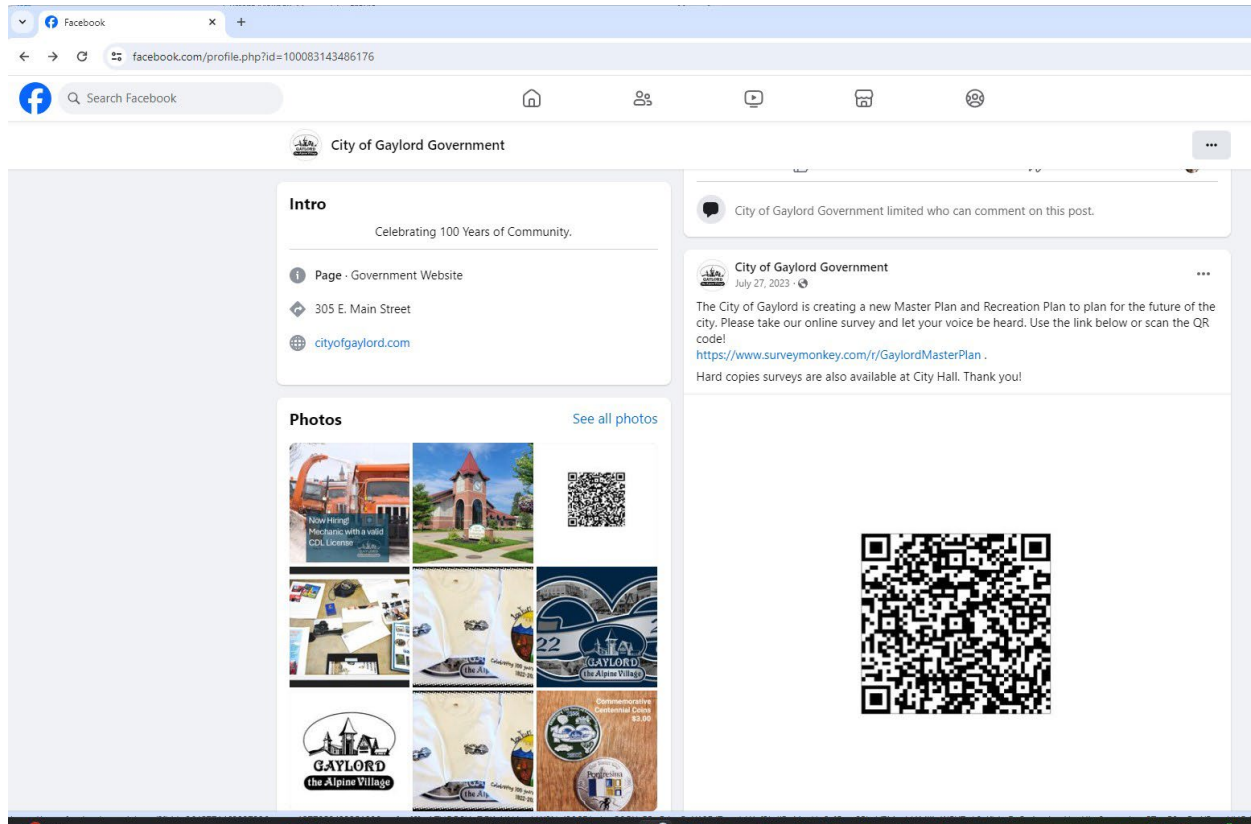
Facebook

facebook.com/profile.php?id=100083143486176

Search Facebook

City of Gaylord Government

Intro

Celebrating 100 Years of Community.

Page · Government Website

305 E. Main Street

cityofgaylord.com

Photos

See all photos

Now Hiring! Mechanic with a valid CDL License

GAYLORD the Alpine Village

Commemorative Centennial Coins $3.00

GAYLORD the Alpine Village

City of Gaylord Government limited who can comment on this post.

City of Gaylord Government

July 27, 2023 ·

The City of Gaylord is creating a new Master Plan and Recreation Plan to plan for the future of the city. Please take our online survey and let your voice be heard. Use the link below or scan the QR code!
https://www.surveymonkey.com/r/GaylordMasterPlan .

Hard copies surveys are also available at City Hall. Thank you!